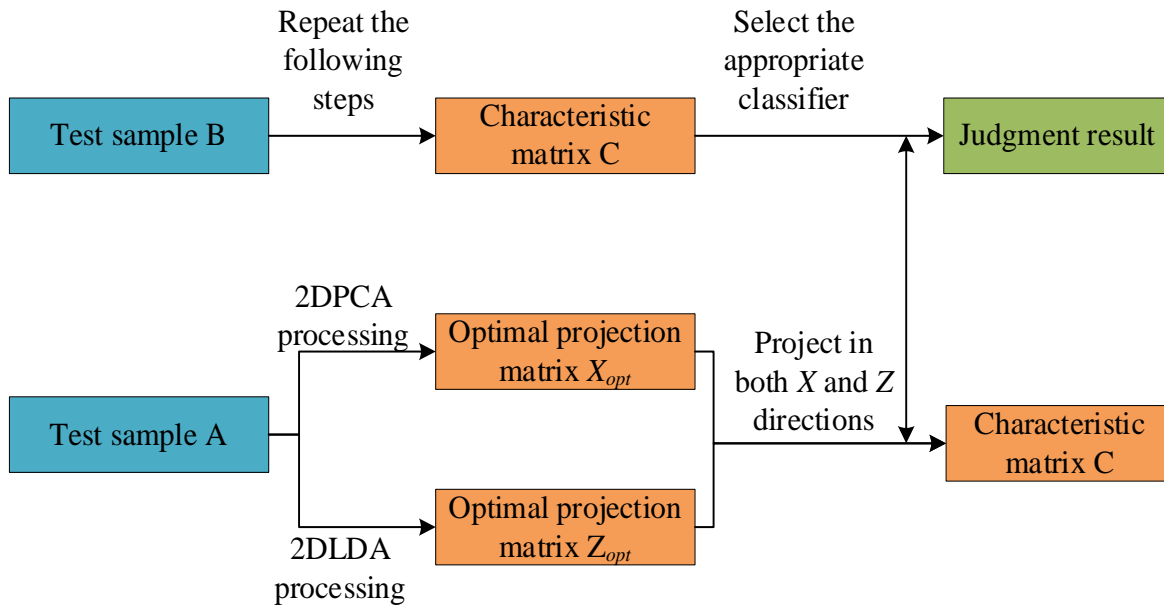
Test sample B

Repeat the following steps

Characteristic matrix C

Select the appropriate classifier

Judgment result

2DPCA processing

Optimal projection matrix $X_{opt}$

Test sample A

Project in both $X$ and $Z$ directions

Characteristic matrix C

Optimal projection matrix $Z_{opt}$

2DLDA processing